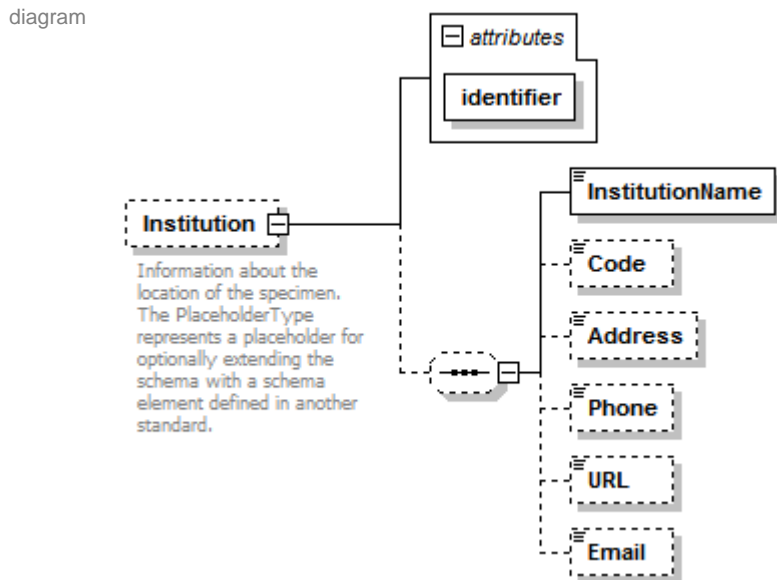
diagram

attributes

identifier

Institution

Information about the location of the specimen. The PlaceholderType represents a placeholder for optionally extending the schema with a schema element defined in another standard.

InstitutionName

Code

Address

Phone

URL

Email